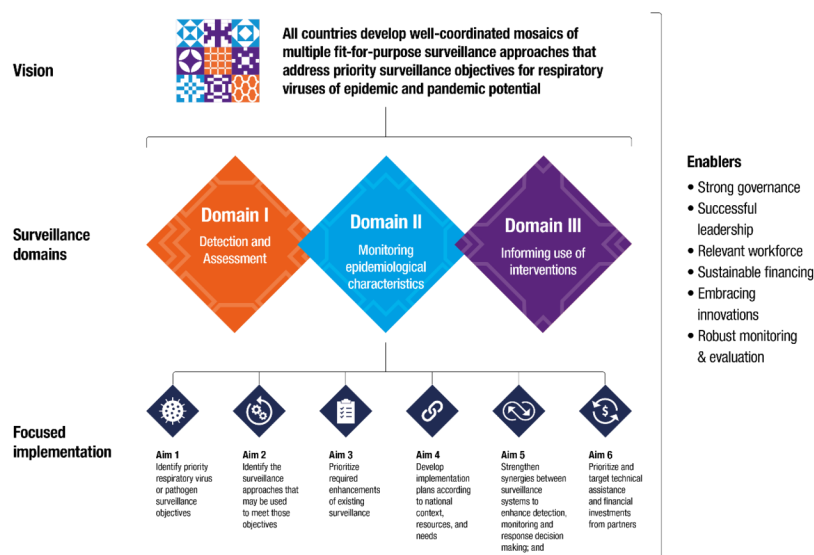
Vision

All countries develop well-coordinated mosaics of multiple fit-for-purpose surveillance approaches that address priority surveillance objectives for respiratory viruses of epidemic and pandemic potential

Surveillance domains

Domain I
Detection and Assessment

Domain II
Monitoring epidemiological characteristics

Domain III
Informing use of interventions

Enablers
• Strong governance
• Successful leadership
• Relevant workforce
• Sustainable financing
• Embracing innovations
• Robust monitoring & evaluation

Focused implementation

Aim 1
Identify priority respiratory virus or pathogen surveillance objectives

Aim 2
Identify the surveillance approaches that may be used to meet those objectives

Aim 3
Prioritize required enhancements of existing surveillance

Aim 4
Develop implementation plans according to national context, resources, and needs

Aim 5
Strengthen synergies between surveillance systems to enhance detection, monitoring and response decision making; and

Aim 6
Prioritize and target technical assistance and financial investments from partners